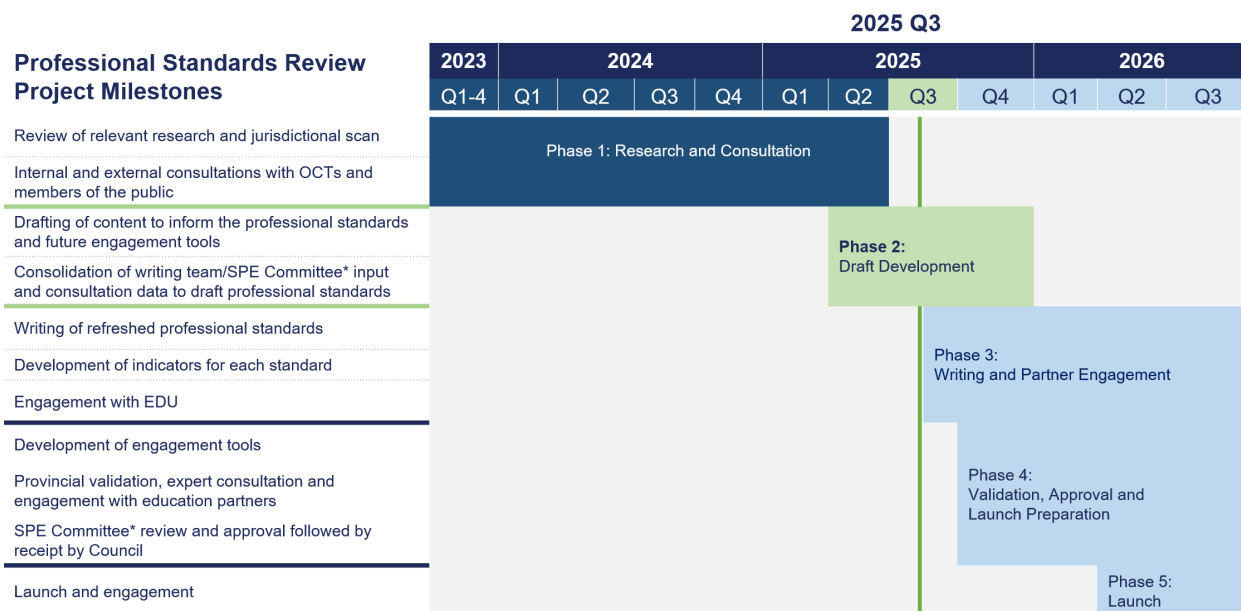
2025 Q3

Professional Standards Review Project Milestones

| 2023 | 2024 | | | | 2025 | | | | 2026 | | |
|---|---|---|---|---|---|---|---|---|---|---|---|
| Q1-4 | Q1 | Q2 | Q3 | Q4 | Q1 | Q2 | Q3 | Q4 | Q1 | Q2 | Q3 |

Review of relevant research and jurisdictional scan

Internal and external consultations with OCTs and members of the public

Phase 1: Research and Consultation

Drafting of content to inform the professional standards and future engagement tools

Consolidation of writing team/SPE Committee* input and consultation data to draft professional standards

Phase 2: Draft Development

Writing of refreshed professional standards

Development of indicators for each standard

Engagement with EDU

Phase 3: Writing and Partner Engagement

Development of engagement tools

Provincial validation, expert consultation and engagement with education partners

SPE Committee* review and approval followed by receipt by Council

Phase 4: Validation, Approval and Launch Preparation

Launch and engagement

Phase 5: Launch